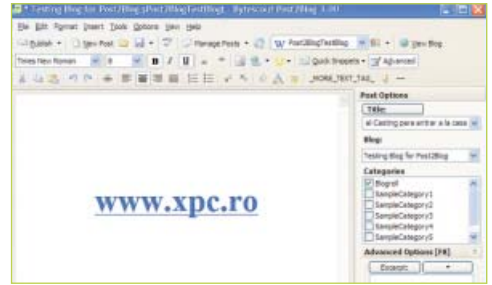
Testing Blog for Post2Blog :Post2BlogTestBlog: - Bytescout Post2Blog 3.00

File Edit Format Insert Tools Options View Help

Publish New Post Manage Posts Post2BlogTestBlog View Blog

Times New Roman B I U Quick Snippets Advanced

_MORE_TEXT_TAG_

www.xpc.ro

Post Options

Title:

el Casting para entrar a la casa

Blog:

Testing Blog for Post2Blog

Categories

Blogroll

SampleCategory1

SampleCategory2

SampleCategory3

SampleCategory4

SampleCategory5

Advanced Options [F8]

Excerpt: